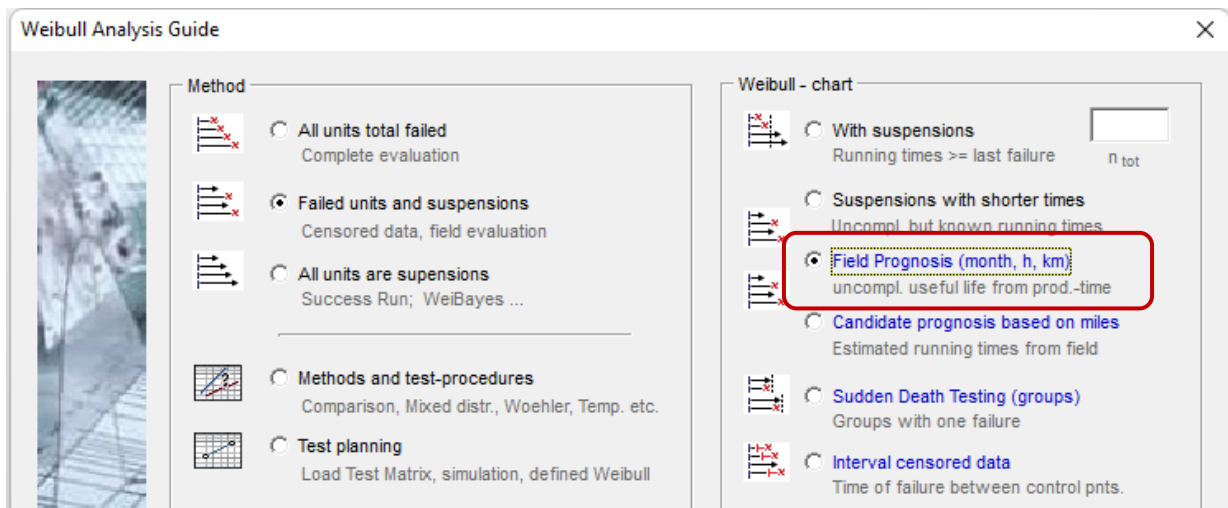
Weibull Analysis Guide

Method

All units total failed
Complete evaluation

Failed units and suspensions
Censored data, field evaluation

All units are supensions
Success Run; WeiBayes ...

Methods and test-procedures
Comparison, Mixed distr., Woehler, Temp. etc.

Test planning
Load Test Matrix, simulation, defined Weibull

Weibull - chart

With suspensions
Running times >= last failure

$n_{tot}$

Suspensions with shorter times
Uncompl. but known running times

Field Prognosis (month, h, km)
uncompl. useful life from prod.-time

Candidate prognosis based on miles
Estimated running times from field

Sudden Death Testing (groups)
Groups with one failure

Interval censored data
Time of failure between control pnts.